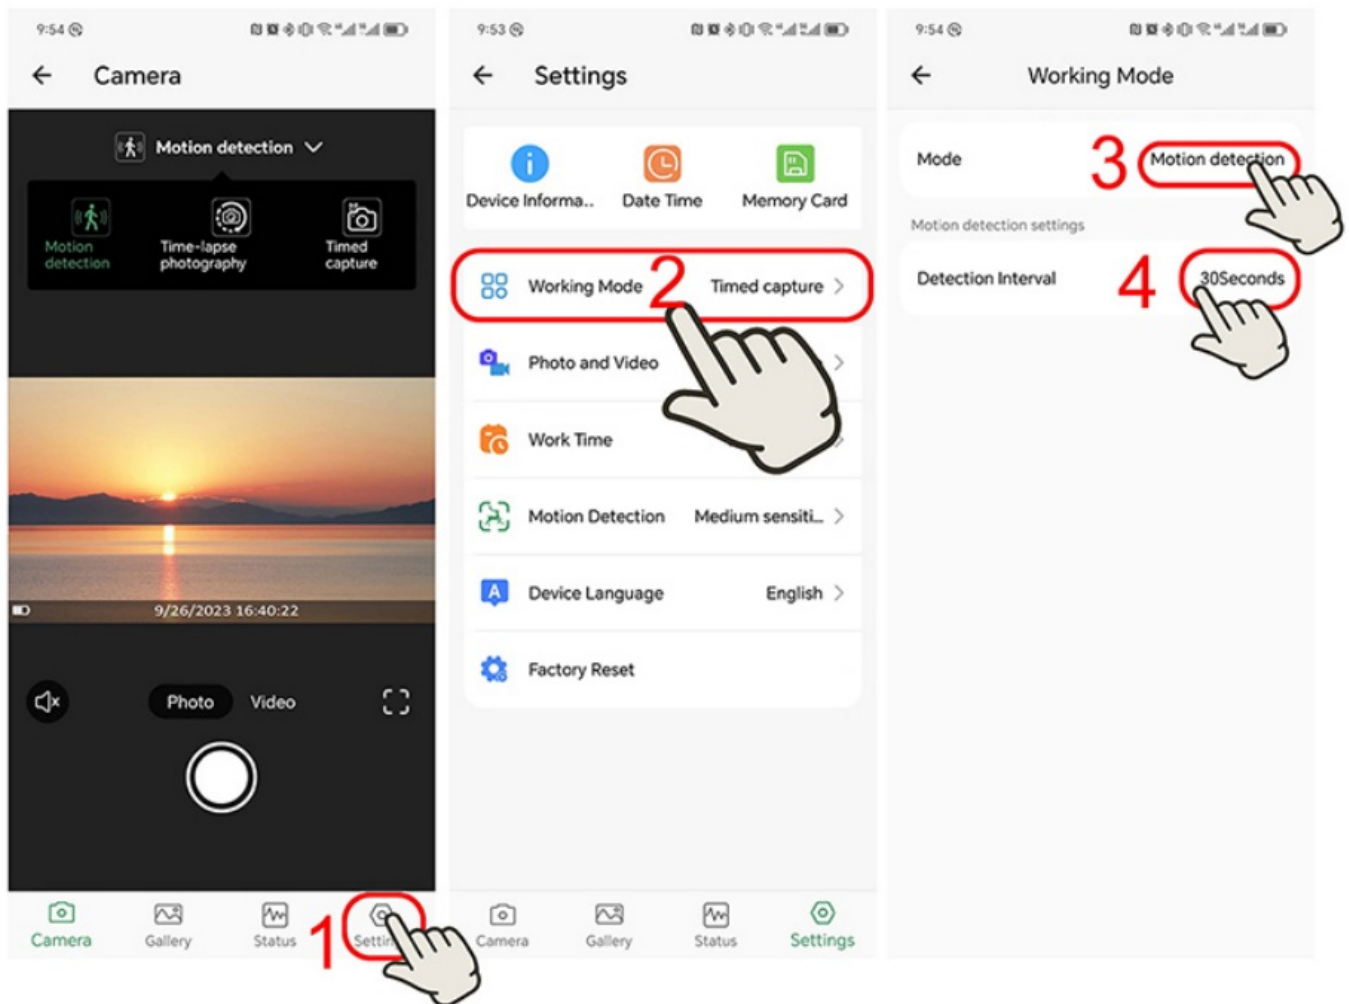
9:54

Camera

Motion detection

Motion detection

Time-lapse photography

Timed capture

9/26/2023 16:40:22

Photo

Video

Camera

Gallery

Status

Settin

1

9:53

Settings

Device Informa..

Date Time

Memory Card

Working Mode

2

Timed capture

Photo and Video

Work Time

Motion Detection

Medium sensiti...

Device Language

English

Factory Reset

Camera

Gallery

Status

Settings

9:54

Working Mode

Mode

3

Motion detection

Motion detection settings

Detection Interval

4

30Seconds